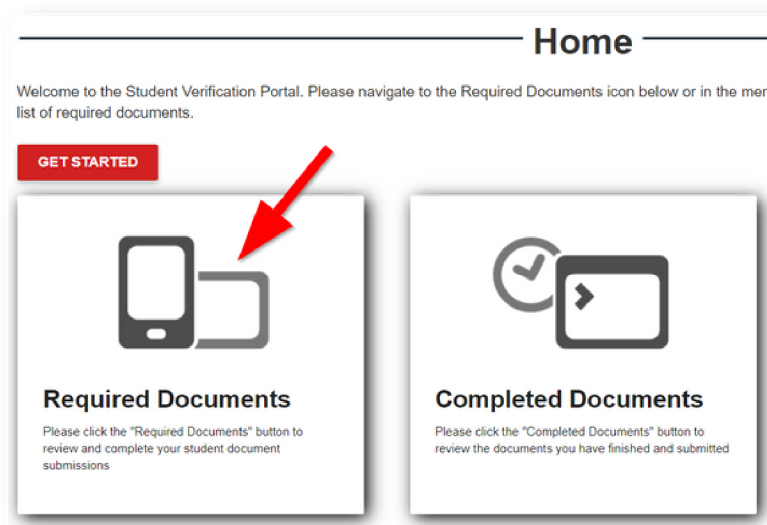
Home

Welcome to the Student Verification Portal. Please navigate to the Required Documents icon below or in the men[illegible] list of required documents.

GET STARTED

Required Documents

Please click the "Required Documents" button to review and complete your student document submissions

Completed Documents

Please click the "Completed Documents" button to review the documents you have finished and submitted